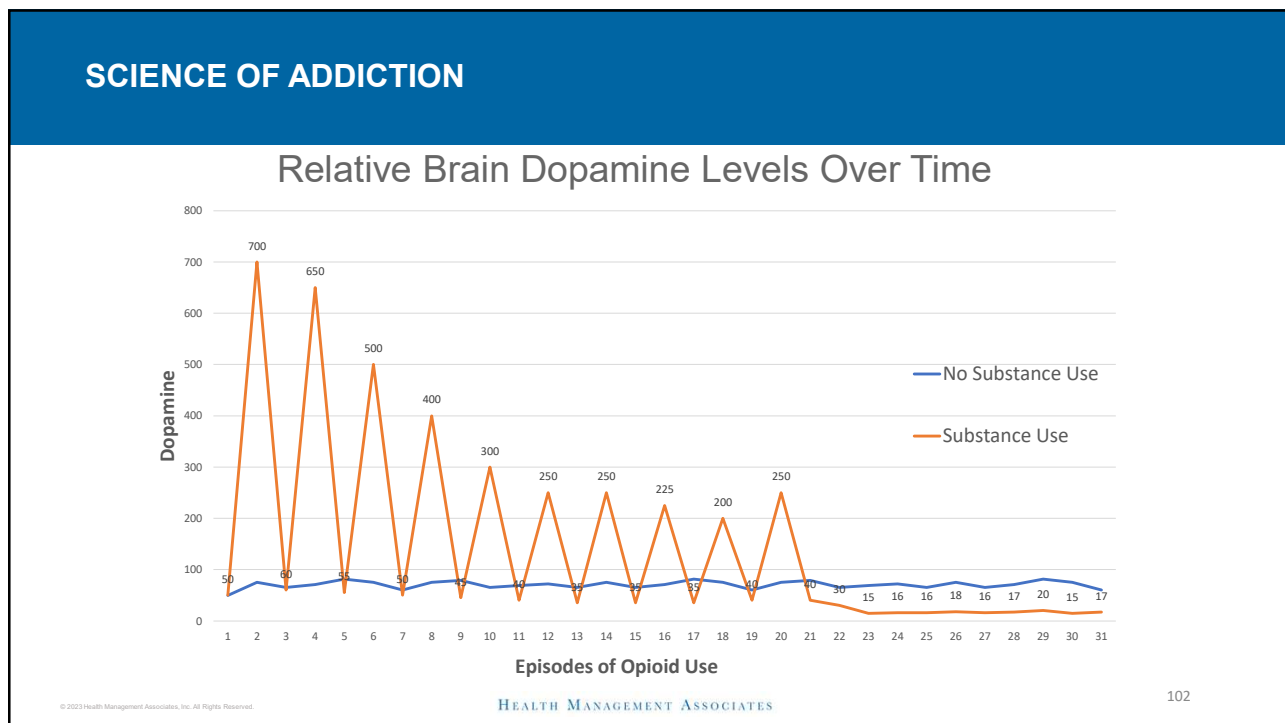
SCIENCE OF ADDICTION

Relative Brain Dopamine Levels Over Time

800
700
600
500
400
300
200
100
0

Dopamine

700
650
500
400
300
250
250
225
200
250
50
60
55
50
45
40
35
35
35
40
40
30
15
16
16
18
16
17
20
15
17

1 2 3 4 5 6 7 8 9 10 11 12 13 14 15 16 17 18 19 20 21 22 23 24 25 26 27 28 29 30 31

Episodes of Opioid Use

No Substance Use

Substance Use

© 2023 Health Management Associates, Inc. All Rights Reserved.

HEALTH MANAGEMENT ASSOCIATES

102